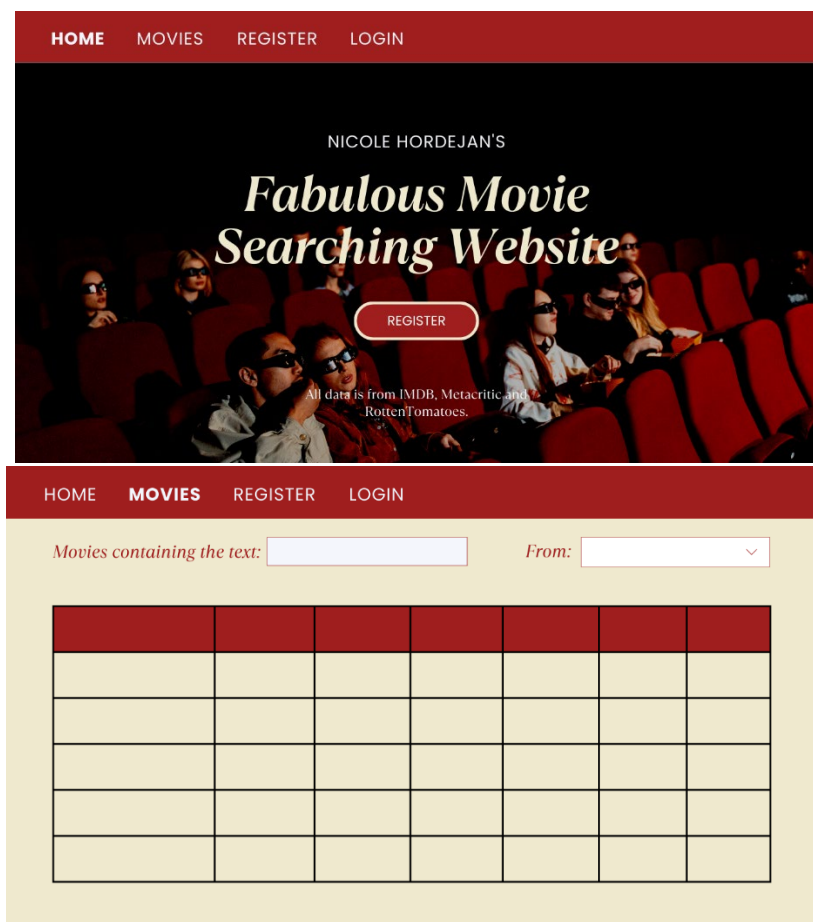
HOME MOVIES REGISTER LOGIN

NICOLE HORDEJAN'S

Fabulous Movie Searching Website

REGISTER

All data is from IMDB, Metacritic and RottenTomatoes.

HOME MOVIES REGISTER LOGIN

Movies containing the text:

From:

| | | | | | | |
|---|---|---|---|---|---|---|
| | | | | | | |
| | | | | | | |
| | | | | | | |
| | | | | | | |
| | | | | | | |